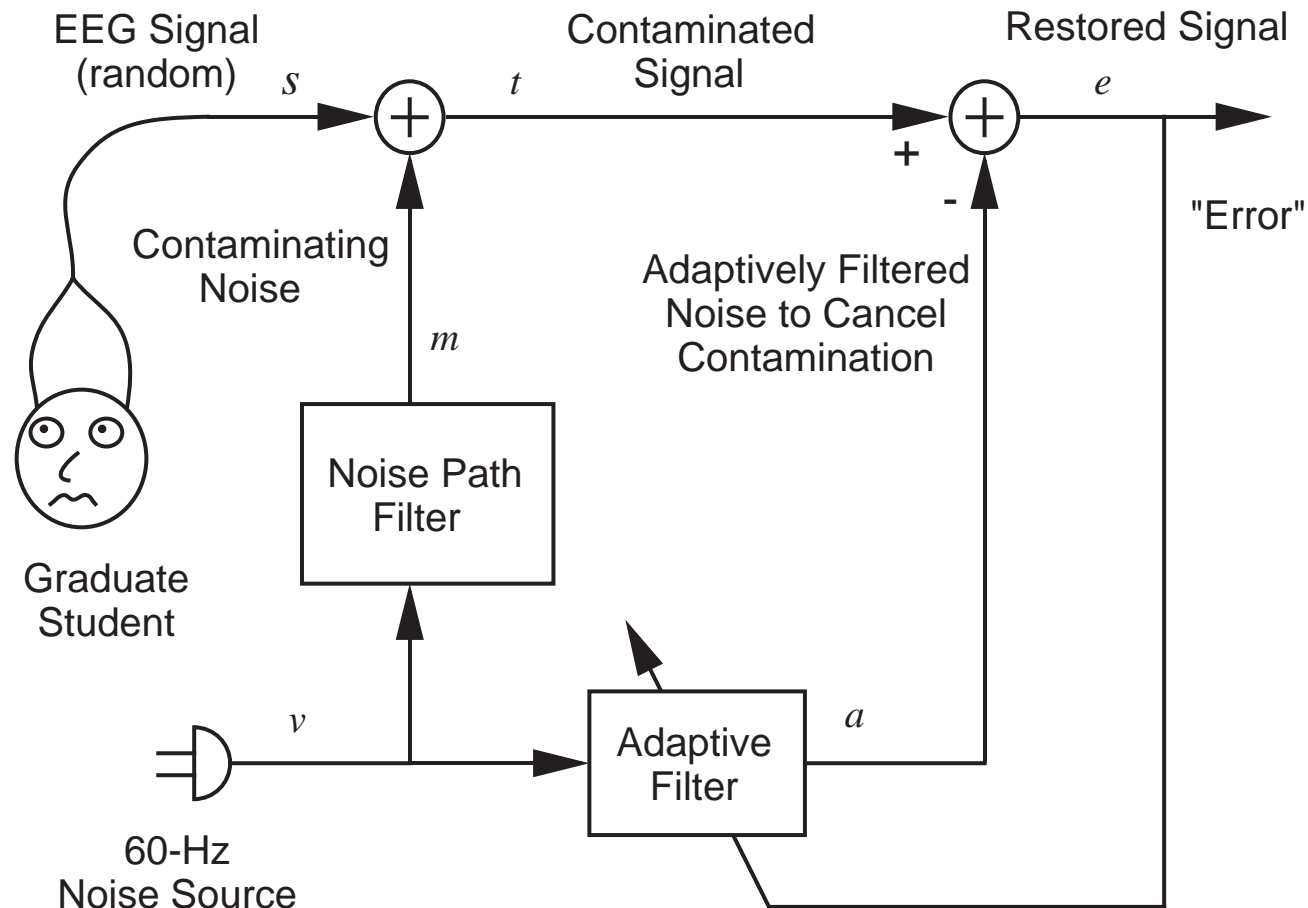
EEG Signal (random)

$s$

$t$

Contaminated Signal

Restored Signal

$e$

+

-

"Error"

Contaminating Noise

Adaptively Filtered Noise to Cancel Contamination

$m$

Noise Path Filter

Graduate Student

$v$

$a$

Adaptive Filter

60-Hz Noise Source